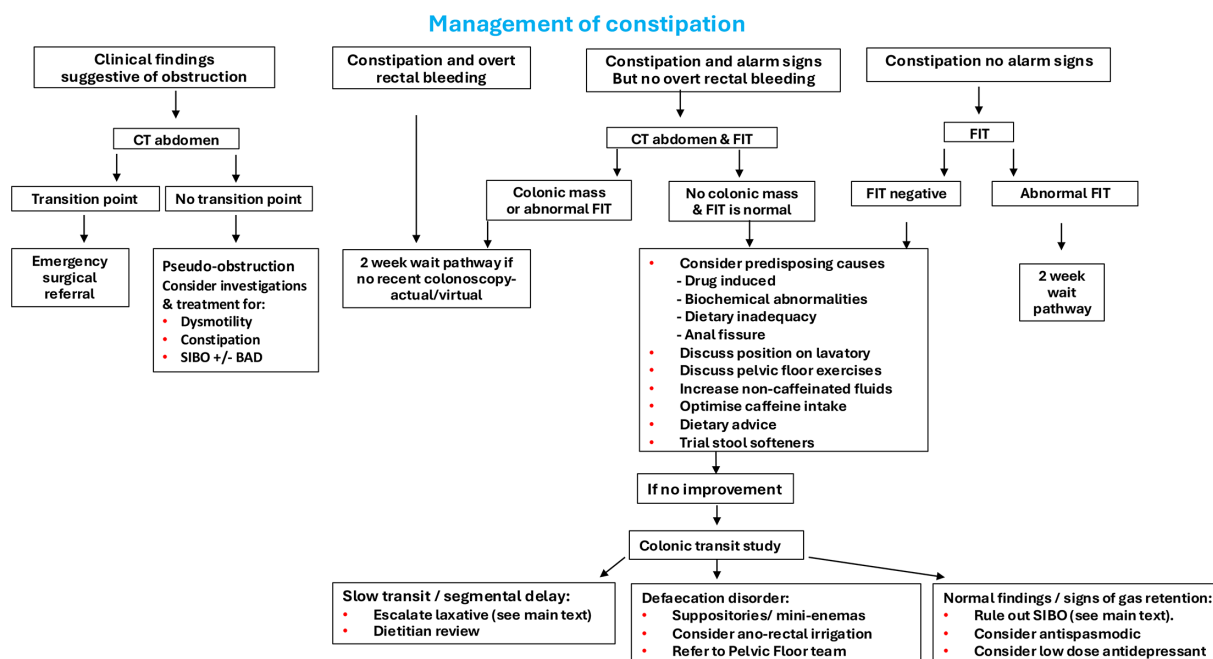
Management of constipation

Clinical findings suggestive of obstruction

CT abdomen

Transition point

Emergency surgical referral

No transition point

Pseudo-obstruction
Consider investigations & treatment for:
• Dysmotility
• Constipation
• SIBO +/- BAD

Constipation and overt rectal bleeding

2 week wait pathway if no recent colonoscopy- actual/virtual

Constipation and alarm signs But no overt rectal bleeding

CT abdomen & FIT

Colonic mass or abnormal FIT

No colonic mass & FIT is normal

• Consider predisposing causes
- Drug induced
- Biochemical abnormalities
- Dietary inadequacy
- Anal fissure
• Discuss position on lavatory
• Discuss pelvic floor exercises
• Increase non-caffeinated fluids
• Optimise caffeine intake
• Dietary advice
• Trial stool softeners

If no improvement

Colonic transit study

Slow transit / segmental delay:
• Escalate laxative (see main text)
• Dietitian review

Defaecation disorder:
• Suppositories/ mini-enemas
• Consider ano-rectal irrigation
• Refer to Pelvic Floor team

Normal findings / signs of gas retention:
• Rule out SIBO (see main text).
• Consider antispasmodic
• Consider low dose antidepressant

Constipation no alarm signs

FIT

FIT negative

Abnormal FIT

2 week wait pathway